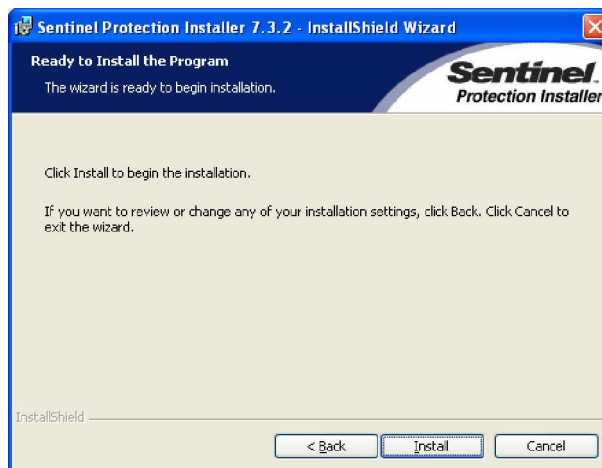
Sentinel Protection Installer 7.3.2 - InstallShield Wizard

Ready to Install the Program

The wizard is ready to begin installation.

Sentinel.
Protection Installer

Click Install to begin the installation.

If you want to review or change any of your installation settings, click Back. Click Cancel to exit the wizard.

InstallShield

< Back
Install
Cancel